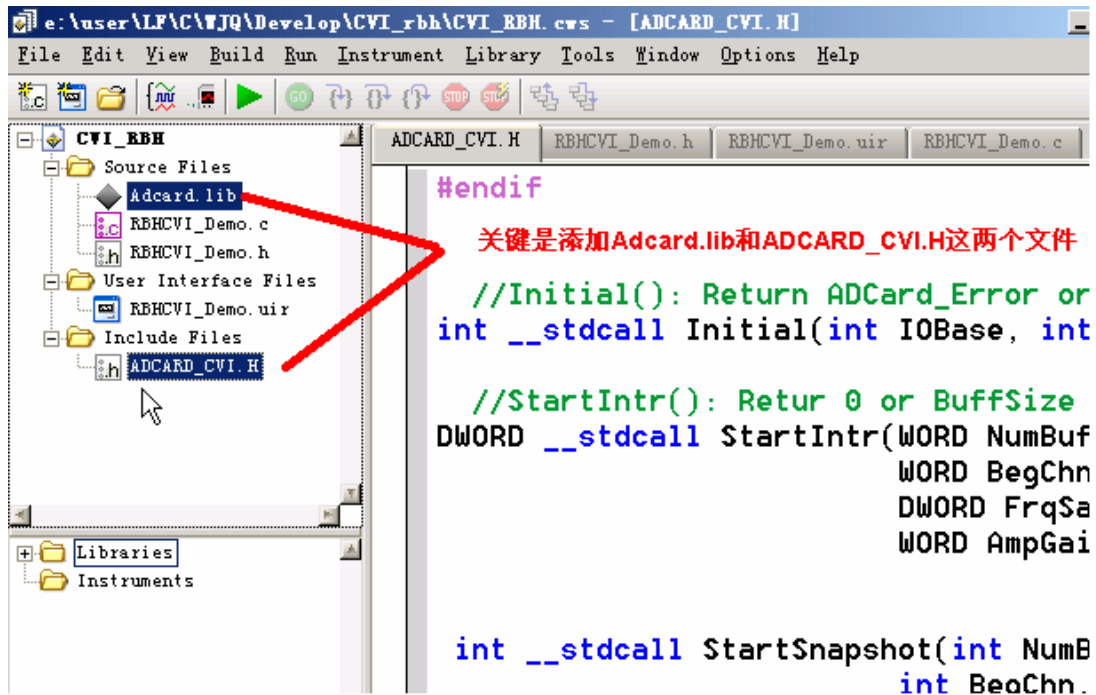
e:\user\LF\C\WJQ\Develop\CVI_rbh\CVI_RBH.cws - [ADCARD_CVI.H]

File Edit View Build Run Instrument Library Tools Window Options Help

CVI_RBH
Source Files
Adcard.lib
RBHCVI_Demo.c
RBHCVI_Demo.h
User Interface Files
RBHCVI_Demo.uir
Include Files
ADCARD_CVI.H

Libraries
Instruments

ADCARD_CVI.H | RBHCVI_Demo.h | RBHCVI_Demo.uir | RBHCVI_Demo.c

#endif

关键是添加Adcard.lib和ADCARD_CVI.H这两个文件

//Initial(): Return ADCard_Error or
int __stdcall Initial(int IOBase, int

//StartIntr(): Retur 0 or BuffSize
DWORD __stdcall StartIntr(WORD NumBuf
WORD BegChn
DWORD FrqSa
WORD AmpGai

int __stdcall StartSnapshot(int NumB
int BegChn,